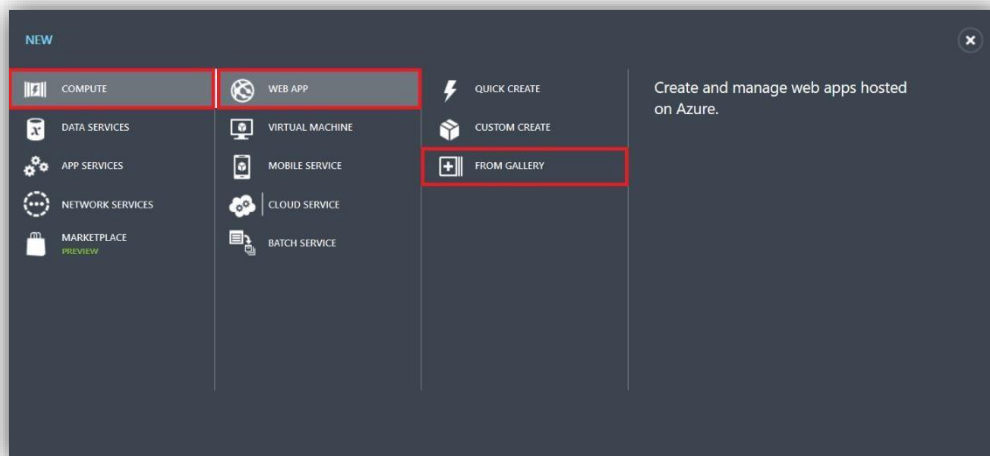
NEW

COMPUTE
DATA SERVICES
APP SERVICES
NETWORK SERVICES
MARKETPLACE
PREVIEW

WEB APP
VIRTUAL MACHINE
MOBILE SERVICE
CLOUD SERVICE
BATCH SERVICE

QUICK CREATE
CUSTOM CREATE
FROM GALLERY

Create and manage web apps hosted on Azure.